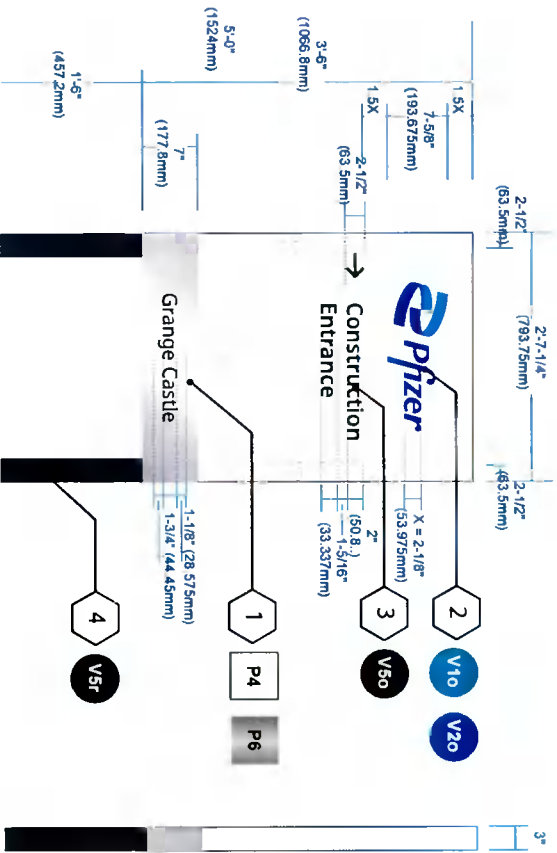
3'-6"
(1066.8mm)

5'-0"
(1524mm)

1'-6"
(457.2mm)

1.5X
7-5/8"
(193.675mm)
1.5X

7"
(177.8mm)

2-1/2"
(63.5mm)

2-1/2"
(63.5mm)

2'-7-1/4"
(793.75mm)

2-1/2"
(63.5mm)

Pfizer

→ Construction Entrance

Grange Castle

X = 2-1/8"
(53.975mm)

2"
(50.8...)
1-5/16"
(33.337mm)

1-1/8" (28.575mm)
1-3/4" (44.45mm)

2
V1o
V2o

3
V5o

1
P4
P6

4
V5r

3"